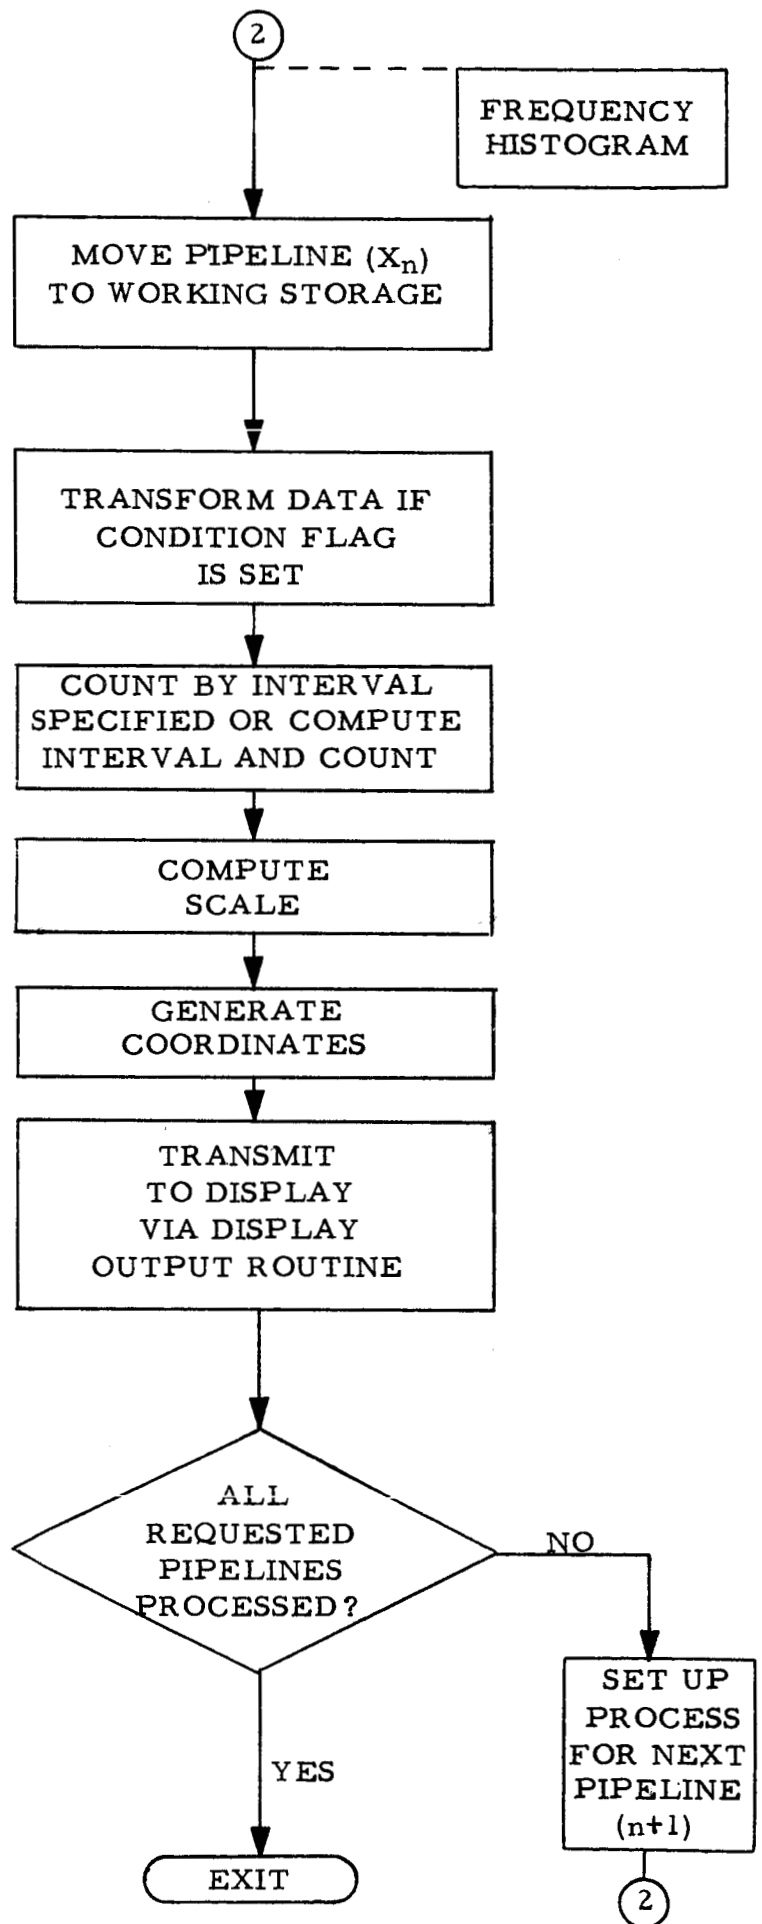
2

FREQUENCY HISTOGRAM

MOVE PIPELINE ($X_n$) TO WORKING STORAGE

TRANSFORM DATA IF CONDITION FLAG IS SET

COUNT BY INTERVAL SPECIFIED OR COMPUTE INTERVAL AND COUNT

COMPUTE SCALE

GENERATE COORDINATES

TRANSMIT TO DISPLAY VIA DISPLAY OUTPUT ROUTINE

ALL REQUESTED PIPELINES PROCESSED?

NO

SET UP PROCESS FOR NEXT PIPELINE (n+1)

2

YES

EXIT